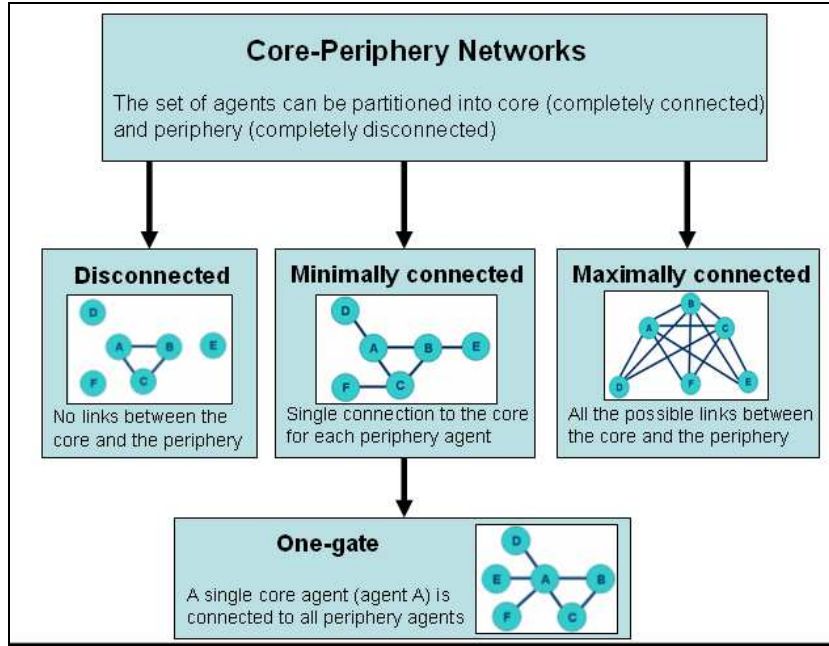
Core-Periphery Networks

The set of agents can be partitioned into core (completely connected) and periphery (completely disconnected)

Disconnected

D
A
B
E
F
C

No links between the core and the periphery

Minimally connected

D
A
B
E
F
C

Single connection to the core for each periphery agent

Maximally connected

B
A
C
D
F
E

All the possible links between the core and the periphery

One-gate

A single core agent (agent A) is connected to all periphery agents

D
E
A
B
F
C